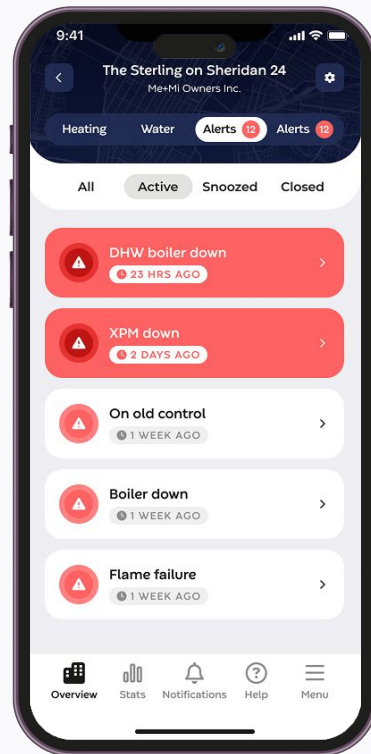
9:41

The Sterling on Sheridan 24
Me+Mi Owners Inc.

Heating Water Alerts 12 Alerts 12

All Active Snoozed Closed

DHW boiler down
23 HRS AGO

XPM down
2 DAYS AGO

On old control
1 WEEK AGO

Boiler down
1 WEEK AGO

Flame failure
1 WEEK AGO

Overview Stats Notifications Help Menu